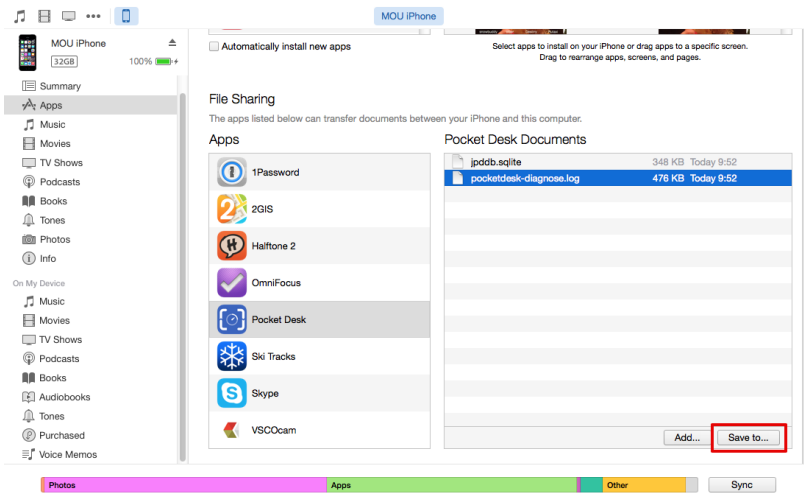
MOU iPhone

MOU iPhone
32GB 100%

Summary
Apps
Music
Movies
TV Shows
Podcasts
Books
Tones
Photos
Info

On My Device
Music
Movies
TV Shows
Podcasts
Books
Audiobooks
Tones
Purchased
Voice Memos

Automatically install new apps

Select apps to install on your iPhone or drag apps to a specific screen. Drag to rearrange apps, screens, and pages.

File Sharing

The apps listed below can transfer documents between your iPhone and this computer.

Apps

1Password
2GIS
Halftone 2
OmniFocus
Pocket Desk
Ski Tracks
Skype
VSCOcam

Pocket Desk Documents

| | | |
|---|---|---|
| jpddb.sqlite | 348 KB | Today 9:52 |
| pocketdesk-diagnose.log | 476 KB | Today 9:52 |

Add...
Save to...

Photos
Apps
Other
Sync